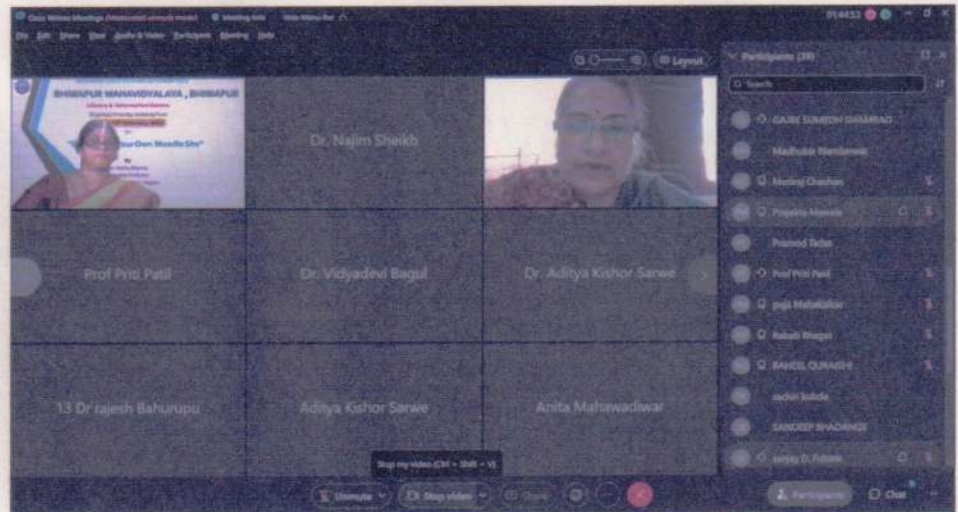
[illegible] Meetings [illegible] Meeting info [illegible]

File Edit Share View Audio & Video Participant Meeting Help

Layout

Participants (39)

Search

BHIWAPUR MAHAVIDYALAYA, BHIWAPUR

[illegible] Own Moodle Site"

Dr. Najim Sheikh

Prof Priti Patil

Dr. Vidyadevi Bagul

Dr. Aditya Kishor Sarwe

13 Dr rajesh Bahurupu

Aditya Kishor Sarwe

Anita Mahawadiwar

GAJBE SUMEDH SHAMRAO

Madhukar Nandanwar

Manoj Chauhan

Prajakta Mawale

Pramod Tadas

Prof Priti Patil

puja Mahakalkar

Rakesh Bhagat

RAHEEL QURAISHI

sachin kohale

SANDEEP BHADANGE

sanjay D. Futane

Stop my video (Ctrl + Shift + V)

Unmute

Stop video

Share

Participants

Chat